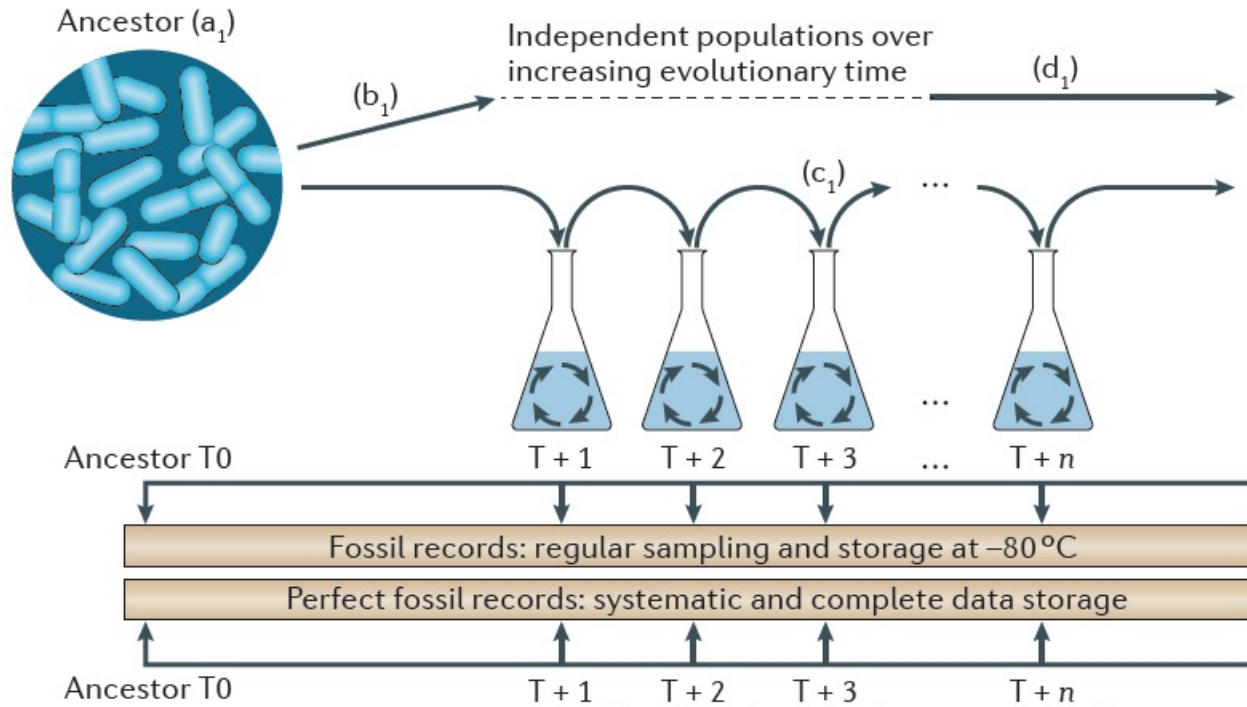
Ancestor ($a_1$)

Independent populations over increasing evolutionary time

($b_1$)

($d_1$)

($c_1$)

...

...

Ancestor T0

T + 1

T + 2

T + 3

...

T + $n$

Fossil records: regular sampling and storage at –80 °C

Perfect fossil records: systematic and complete data storage

Ancestor T0

T + 1

T + 2

T + 3

T + $n$